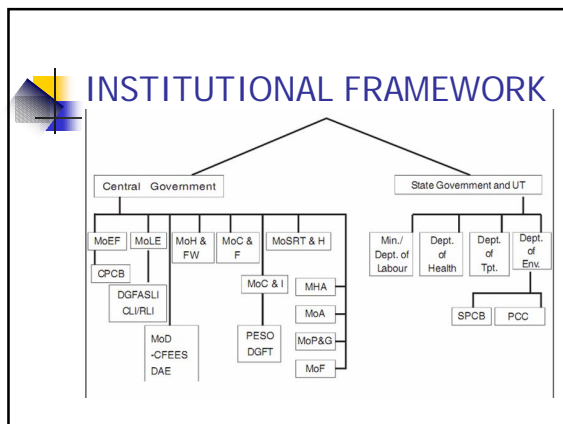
INSTITUTIONAL FRAMEWORK

Central Government

State Government and UT

MoEF

MoLE

MoH & FW

MoC & F

MoSRT & H

CPCB

DGFASLI CLI/RLI

MoC & I

MHA

MoA

MoP&G

MoF

PESO DGFT

MoD -CFEES DAE

Min./ Dept. of Labour

Dept. of Health

Dept. of Tpt.

Dept. of Env.

SPCB

PCC